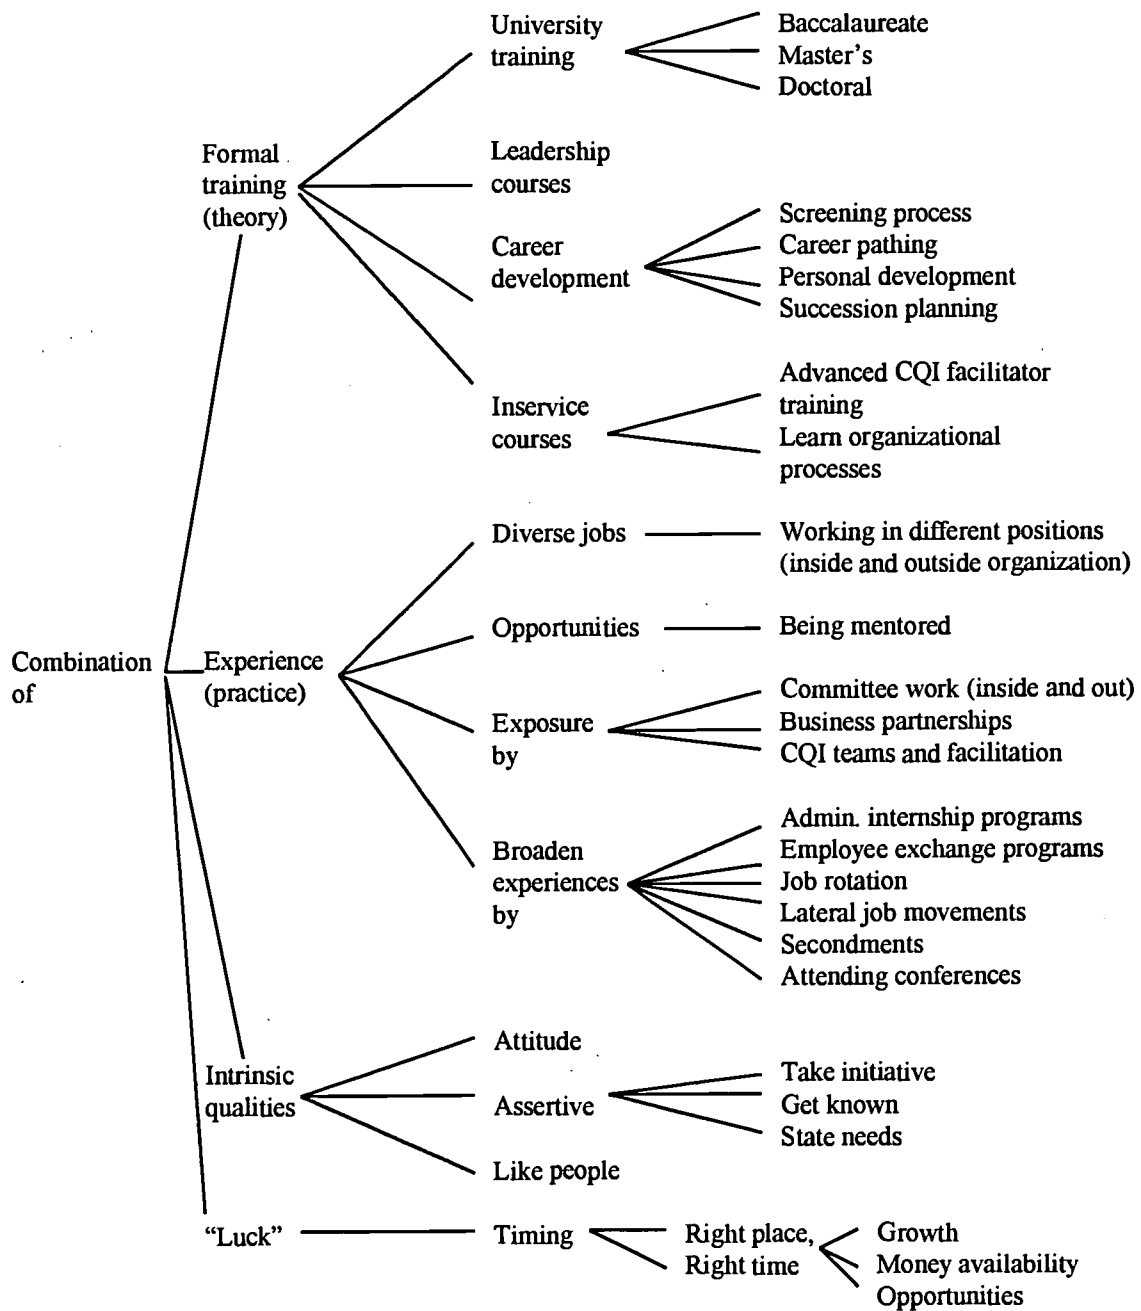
Combination of

Formal training (theory)

University training
Baccalaureate
Master's
Doctoral

Leadership courses

Career development
Screening process
Career pathing
Personal development
Succession planning

Inservice courses
Advanced CQI facilitator training
Learn organizational processes

Experience (practice)

Diverse jobs
Working in different positions (inside and outside organization)

Opportunities
Being mentored

Exposure by
Committee work (inside and out)
Business partnerships
CQI teams and facilitation

Broaden experiences by
Admin. internship programs
Employee exchange programs
Job rotation
Lateral job movements
Secondments
Attending conferences

Intrinsic qualities

Attitude

Assertive
Take initiative
Get known
State needs

Like people

"Luck"

Timing
Right place, Right time
Growth
Money availability
Opportunities